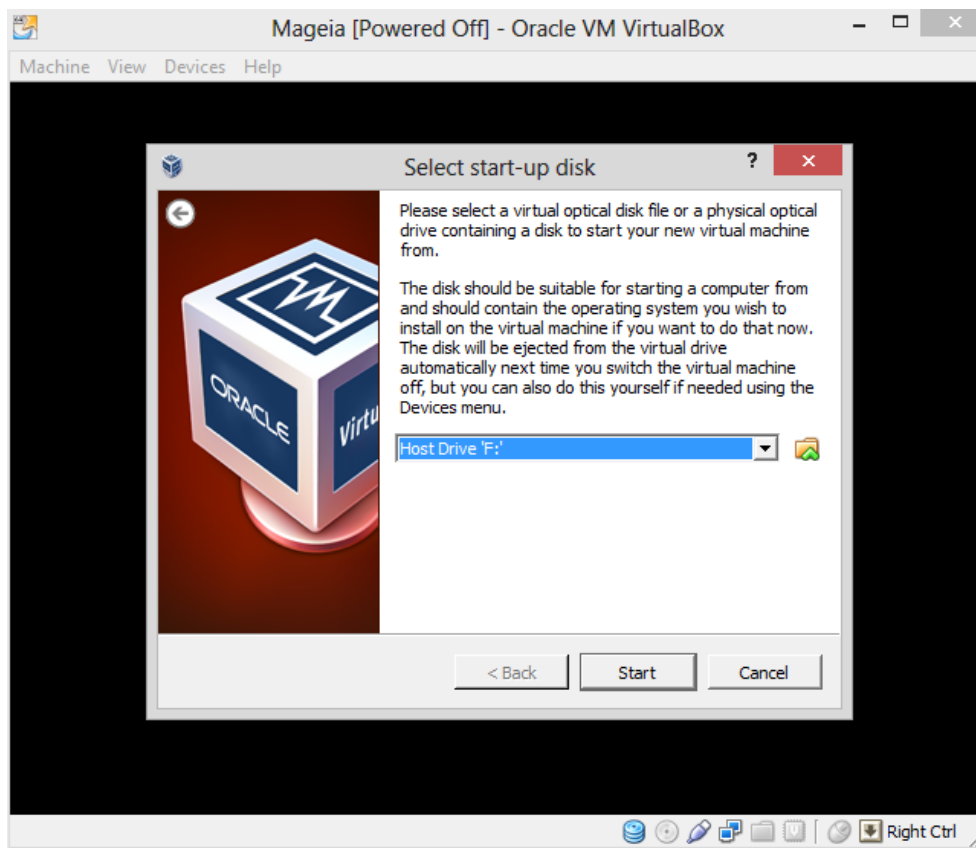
Mageia [Powered Off] - Oracle VM VirtualBox

Machine View Devices Help

Select start-up disk

?

Please select a virtual optical disk file or a physical optical drive containing a disk to start your new virtual machine from.

The disk should be suitable for starting a computer from and should contain the operating system you wish to install on the virtual machine if you want to do that now. The disk will be ejected from the virtual drive automatically next time you switch the virtual machine off, but you can also do this yourself if needed using the Devices menu.

Host Drive 'F:'

ORACLE

Virtu

< Back

Start

Cancel

Right Ctrl